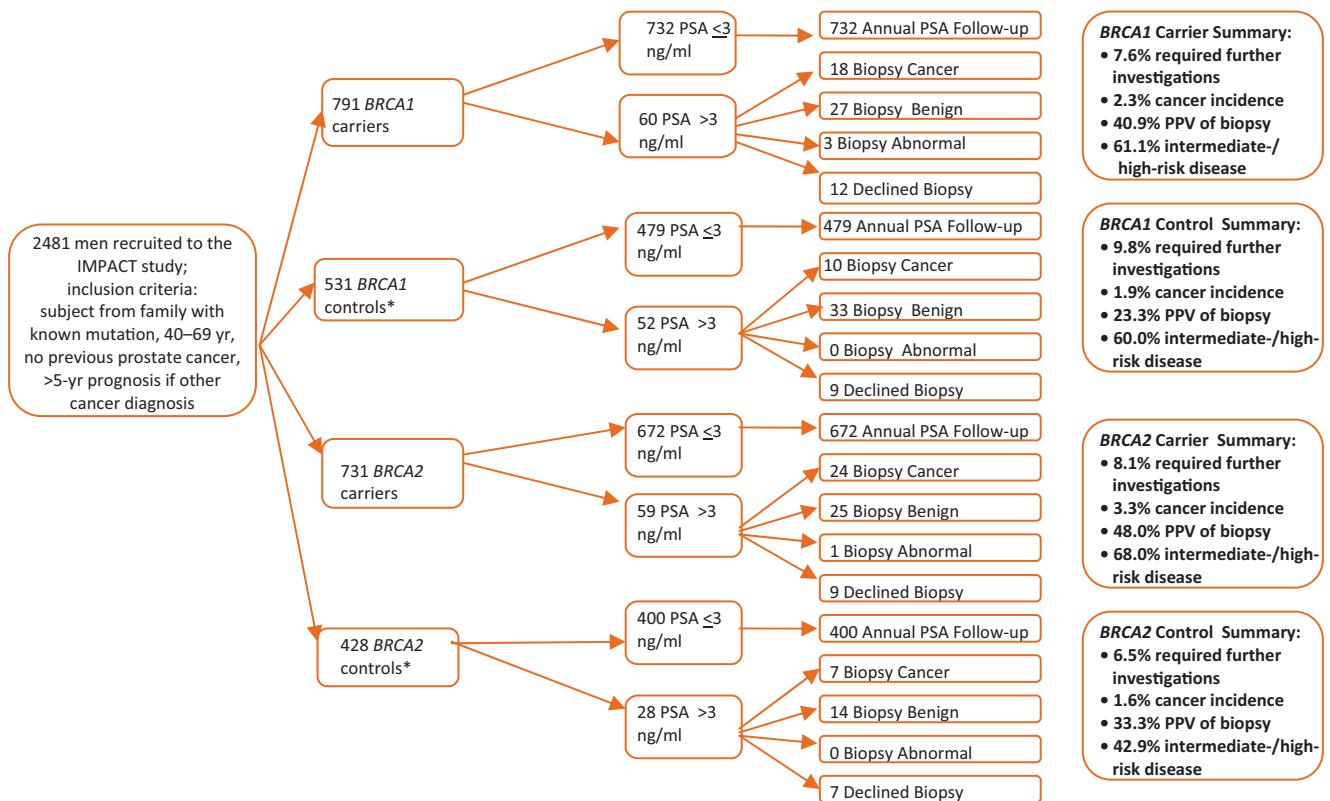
2481 men recruited to the IMPACT study; inclusion criteria: subject from family with known mutation, 40–69 yr, no previous prostate cancer, >5-yr prognosis if other cancer diagnosis

791 BRCA1 carriers

732 PSA $\leq$3 ng/ml

732 Annual PSA Follow-up

60 PSA >3 ng/ml

18 Biopsy Cancer

27 Biopsy Benign

3 Biopsy Abnormal

12 Declined Biopsy

BRCA1 Carrier Summary:
• 7.6% required further investigations
• 2.3% cancer incidence
• 40.9% PPV of biopsy
• 61.1% intermediate-/ high-risk disease

531 BRCA1 controls*

479 PSA $\leq$3 ng/ml

479 Annual PSA Follow-up

52 PSA >3 ng/ml

10 Biopsy Cancer

33 Biopsy Benign

0 Biopsy Abnormal

9 Declined Biopsy

BRCA1 Control Summary:
• 9.8% required further investigations
• 1.9% cancer incidence
• 23.3% PPV of biopsy
• 60.0% intermediate-/high-risk disease

731 BRCA2 carriers

672 PSA $\leq$3 ng/ml

672 Annual PSA Follow-up

59 PSA >3 ng/ml

24 Biopsy Cancer

25 Biopsy Benign

1 Biopsy Abnormal

9 Declined Biopsy

BRCA2 Carrier Summary:
• 8.1% required further investigations
• 3.3% cancer incidence
• 48.0% PPV of biopsy
• 68.0% intermediate-/high-risk disease

428 BRCA2 controls*

400 PSA $\leq$3 ng/ml

400 Annual PSA Follow-up

28 PSA >3 ng/ml

7 Biopsy Cancer

14 Biopsy Benign

0 Biopsy Abnormal

7 Declined Biopsy

BRCA2 Control Summary:
• 6.5% required further investigations
• 1.6% cancer incidence
• 33.3% PPV of biopsy
• 42.9% intermediate-/high-risk disease